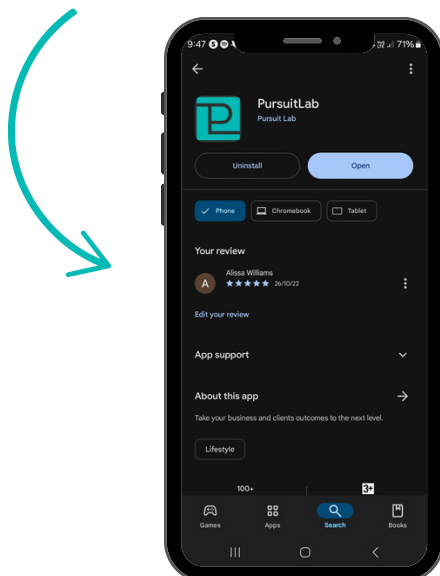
9:47 71%

PursuitLab
Pursuit Lab

Uninstall
Open

Phone
Chromebook
Tablet

Your review

A
Alissa Williams
★★★★★ 26/10/22

Edit your review

App support

About this app

Take your business and clients outcomes to the next level.

Lifestyle

100+
3+

Games
Apps
Search
Books